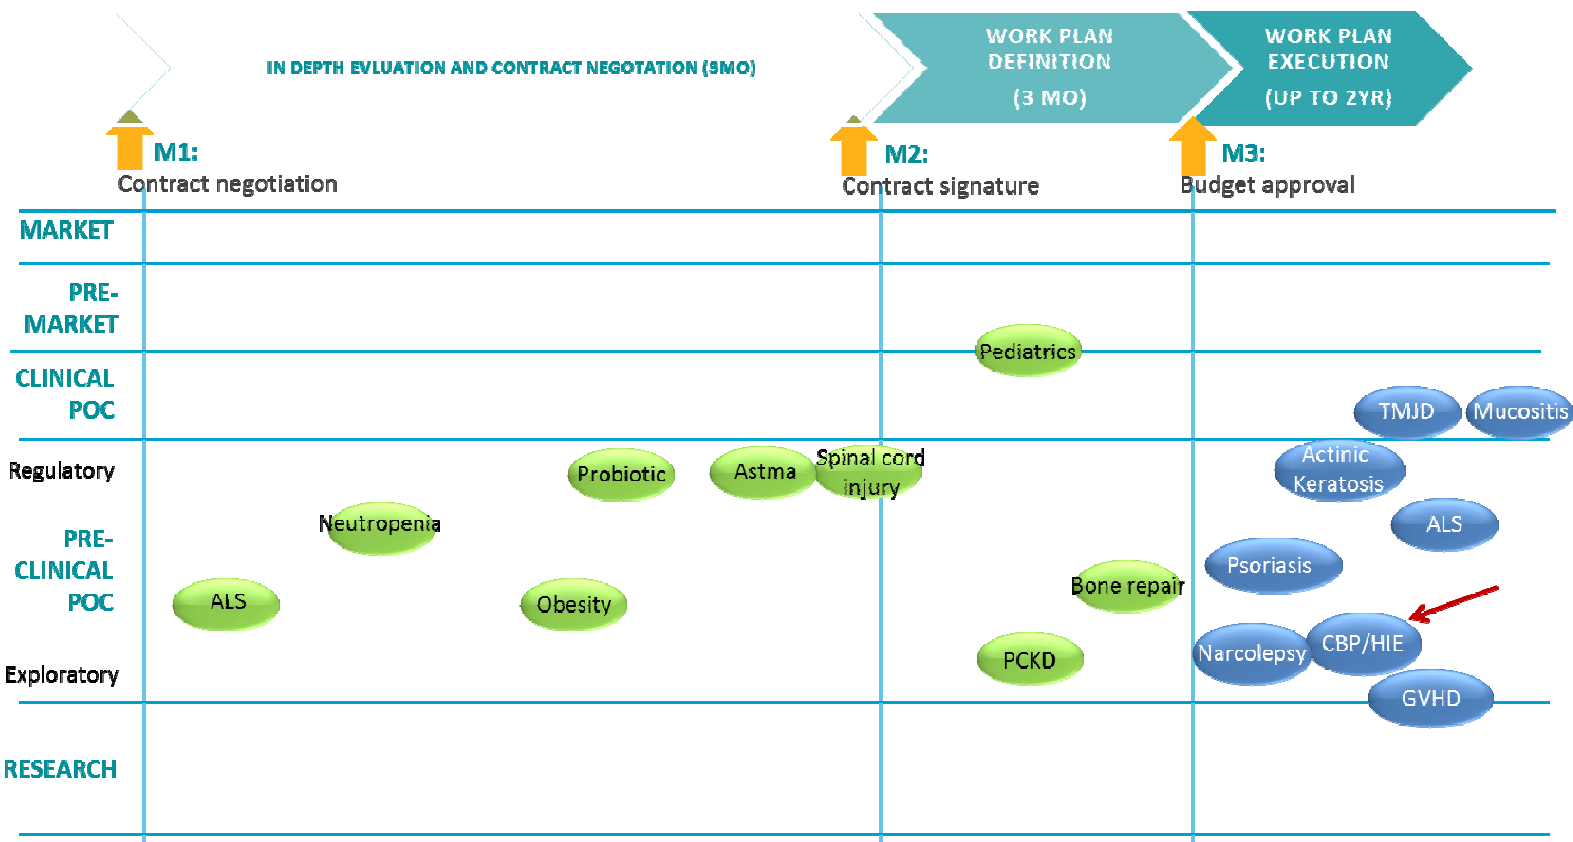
IN DEPTH EVLUATION AND CONTRACT NEGOTATION (9MO)

WORK PLAN DEFINITION (3 MO)

WORK PLAN EXECUTION (UP TO 2YR)

M1: Contract negotiation

M2: Contract signature

M3: Budget approval

MARKET

PRE-MARKET

CLINICAL POC

Regulatory

PRE-CLINICAL POC

Exploratory

RESEARCH

Pediatrics

TMJD

Mucositis

Probiotic

Astma

Spinal cord injury

Actinic Keratosis

Neutropenia

ALS

Psoriasis

Bone repair

ALS

Obesity

CBP/HIE

Narcolepsy

PCKD

GVHD